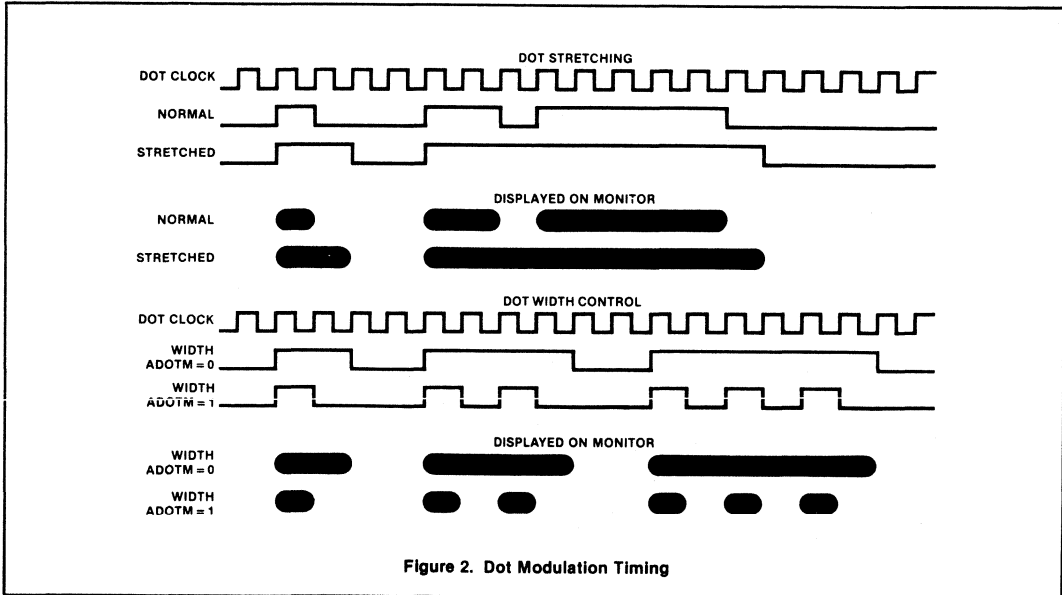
DOT STRETCHING

DOT CLOCK

NORMAL

STRETCHED

DISPLAYED ON MONITOR

NORMAL

STRETCHED

DOT WIDTH CONTROL

DOT CLOCK

WIDTH ADOTM = 0

WIDTH ADOTM = 1

DISPLAYED ON MONITOR

WIDTH ADOTM = 0

WIDTH ADOTM = 1

Figure 2. Dot Modulation Timing